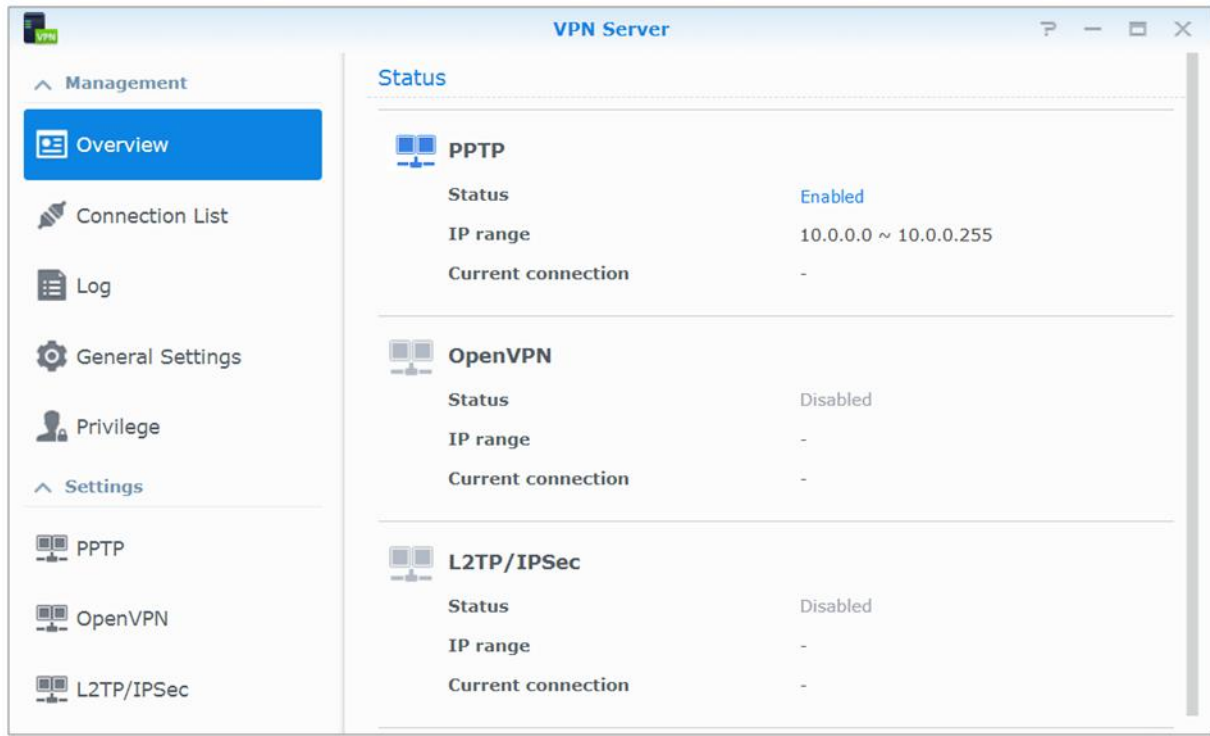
VPN

VPN Server

? — ☐ ✕

Management

Overview

Connection List

Log

General Settings

Privilege

Settings

PPTP

OpenVPN

L2TP/IPSec

Status

PPTP

| Status | Enabled |
|---|---|
| IP range | 10.0.0.0 ~ 10.0.0.255 |
| Current connection | - |

OpenVPN

| Status | Disabled |
|---|---|
| IP range | - |
| Current connection | - |

L2TP/IPSec

| Status | Disabled |
|---|---|
| IP range | - |
| Current connection | - |